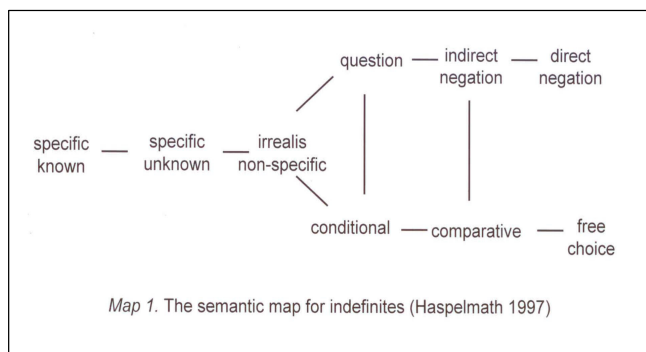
question — indirect negation — direct negation

specific known — specific unknown — irrealis non-specific

conditional — comparative — free choice

*Map 1.* The semantic map for indefinites (Haspelmath 1997)